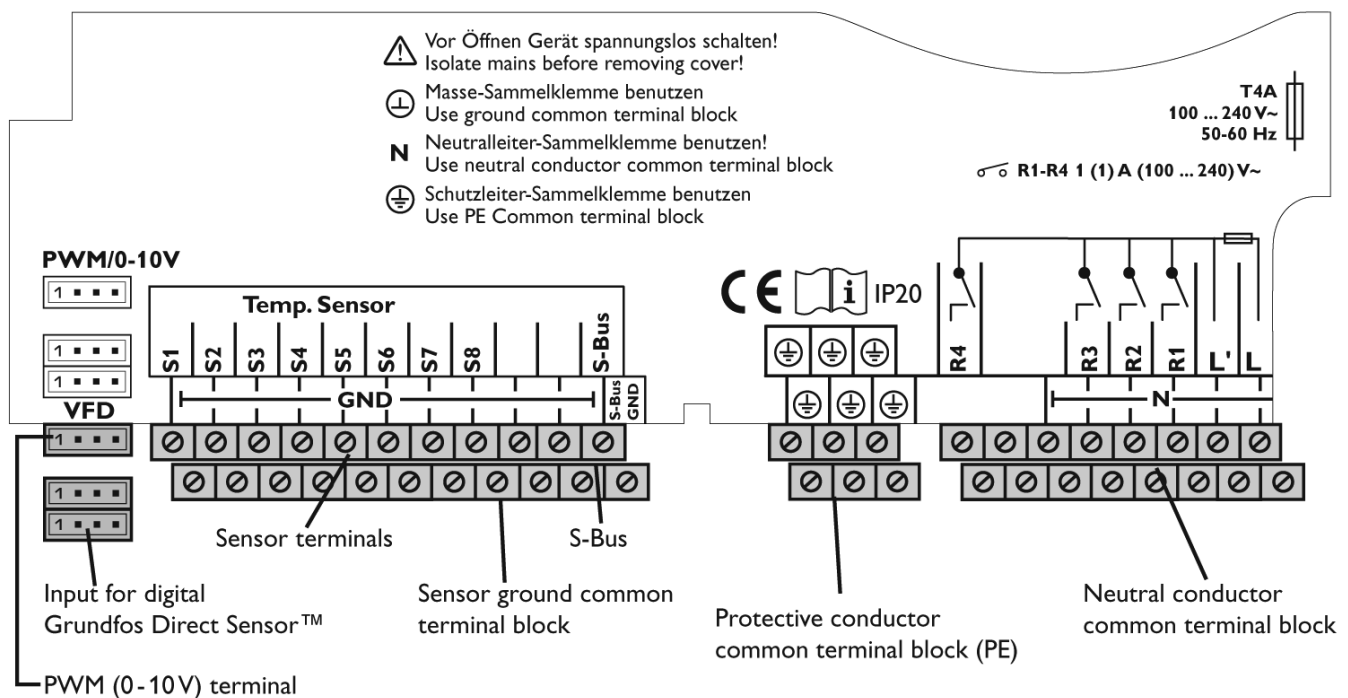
Vor Öffnen Gerät spannungslos schalten!
Isolate mains before removing cover!

Masse-Sammelklemme benutzen
Use ground common terminal block

N Neutralleiter-Sammelklemme benutzen!
Use neutral conductor common terminal block

Schutzleiter-Sammelklemme benutzen
Use PE Common terminal block

T4A
100 ... 240 V~
50-60 Hz

R1-R4 1 (1) A (100 ... 240) V~

PWM/0-10V

1

1

1

VFD

1

1

1

Temp. Sensor

S1 S2 S3 S4 S5 S6 S7 S8 S-Bus

GND

S-Bus GND

CE i IP20

R4 R3 R2 R1 L' L

N

Sensor terminals

S-Bus

Input for digital
Grundfos Direct Sensor™

Sensor ground common terminal block

Protective conductor common terminal block (PE)

Neutral conductor common terminal block

PWM (0-10 V) terminal